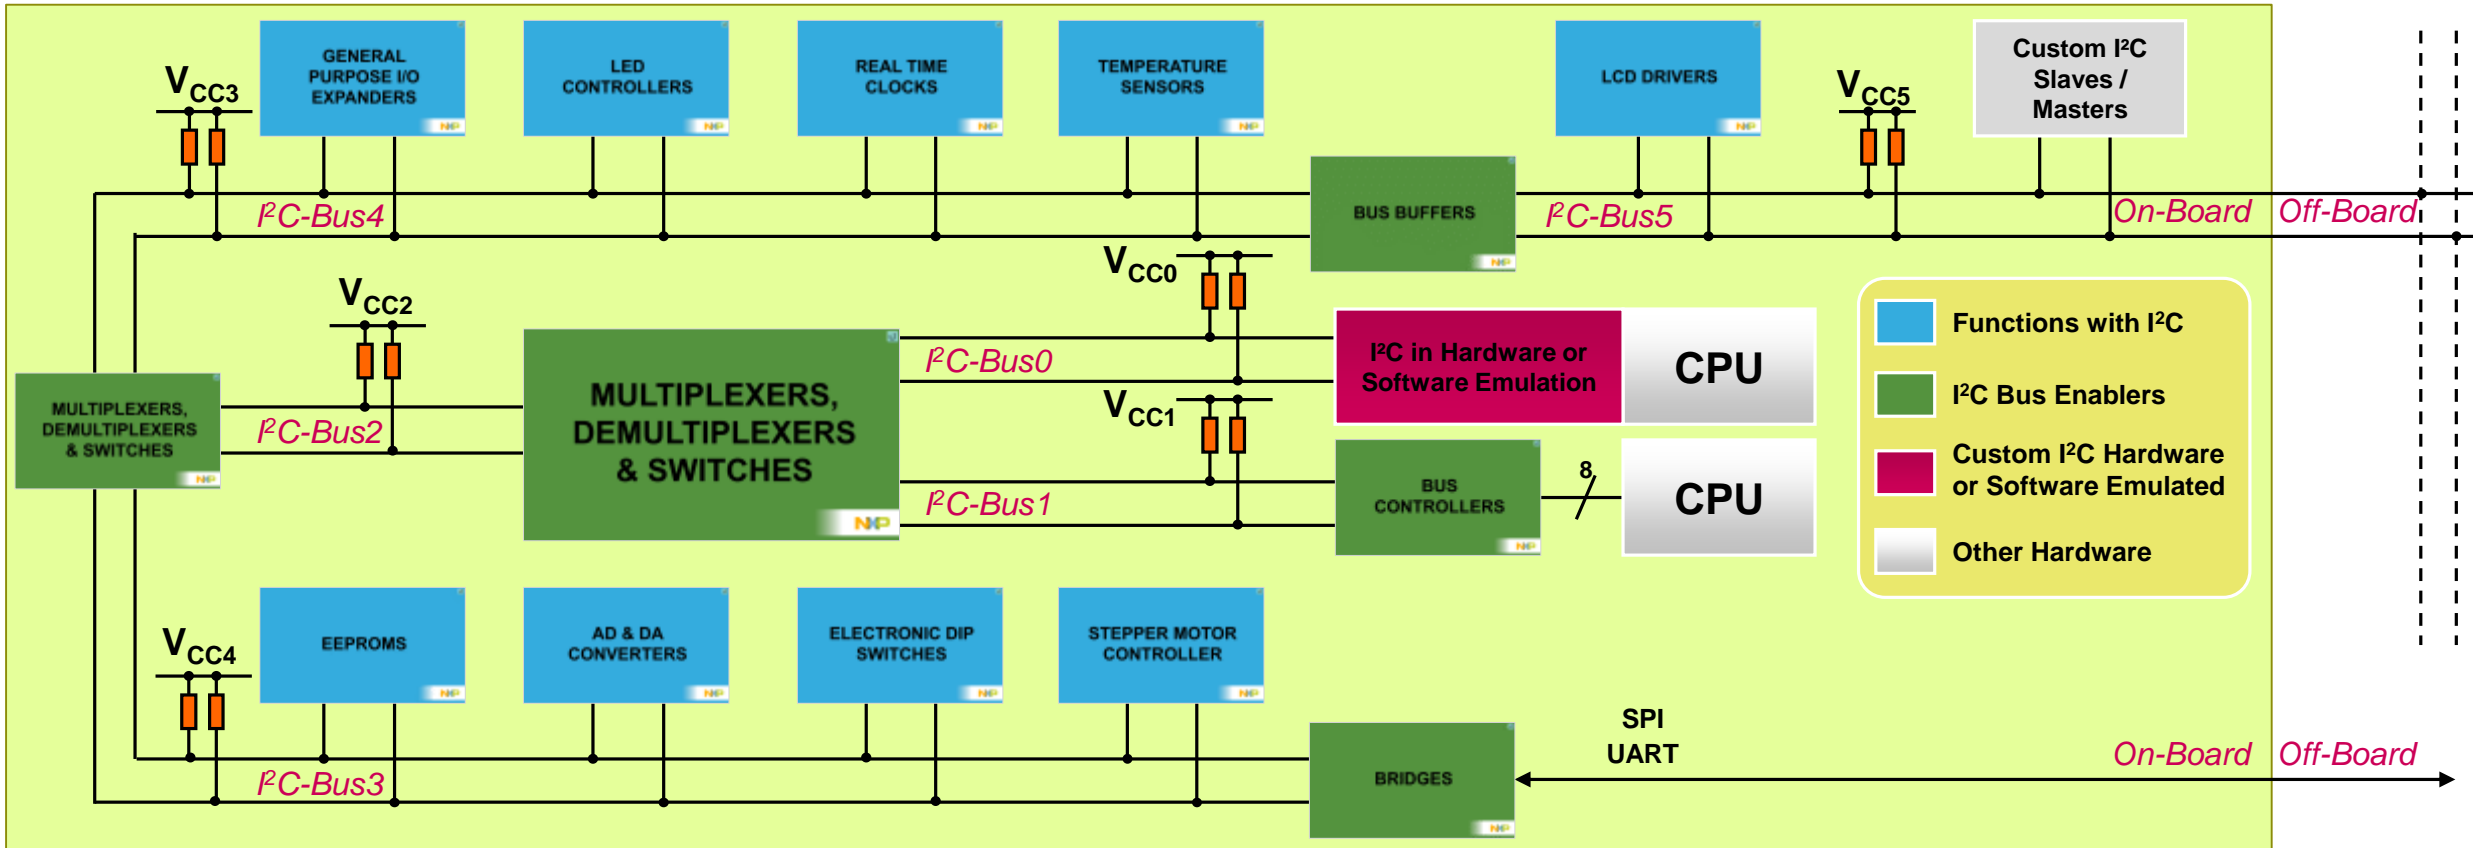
$V_{CC3}$

GENERAL PURPOSE I/O EXPANDERS

LED CONTROLLERS

REAL TIME CLOCKS

TEMPERATURE SENSORS

LCD DRIVERS

$V_{CC5}$

Custom I²C Slaves / Masters

I²C-Bus4

BUS BUFFERS

I²C-Bus5

On-Board

Off-Board

$V_{CC0}$

$V_{CC2}$

I²C in Hardware or Software Emulation

CPU

Functions with I²C

MULTIPLEXERS, DEMULTIPLEXERS & SWITCHES

MULTIPLEXERS, DEMULTIPLEXERS & SWITCHES

I²C-Bus0

I²C Bus Enablers

$V_{CC1}$

I²C-Bus2

Custom I²C Hardware or Software Emulated

8

BUS CONTROLLERS

CPU

I²C-Bus1

Other Hardware

EEPROMS

AD & DA CONVERTERS

ELECTRONIC DIP SWITCHES

STEPPER MOTOR CONTROLLER

$V_{CC4}$

SPI

UART

BRIDGES

On-Board

Off-Board

I²C-Bus3